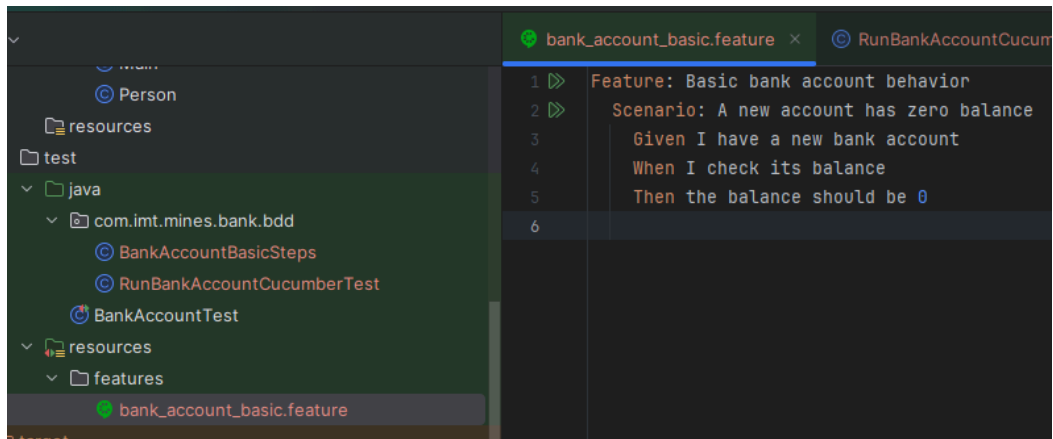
Main
Person
resources
test
java
com.imt.mines.bank.bdd
BankAccountBasicSteps
RunBankAccountCucumberTest
BankAccountTest
resources
features
bank_account_basic.feature

bank_account_basic.feature ×
RunBankAccountCucum

1 Feature: Basic bank account behavior
2 Scenario: A new account has zero balance
3 Given I have a new bank account
4 When I check its balance
5 Then the balance should be 0
6